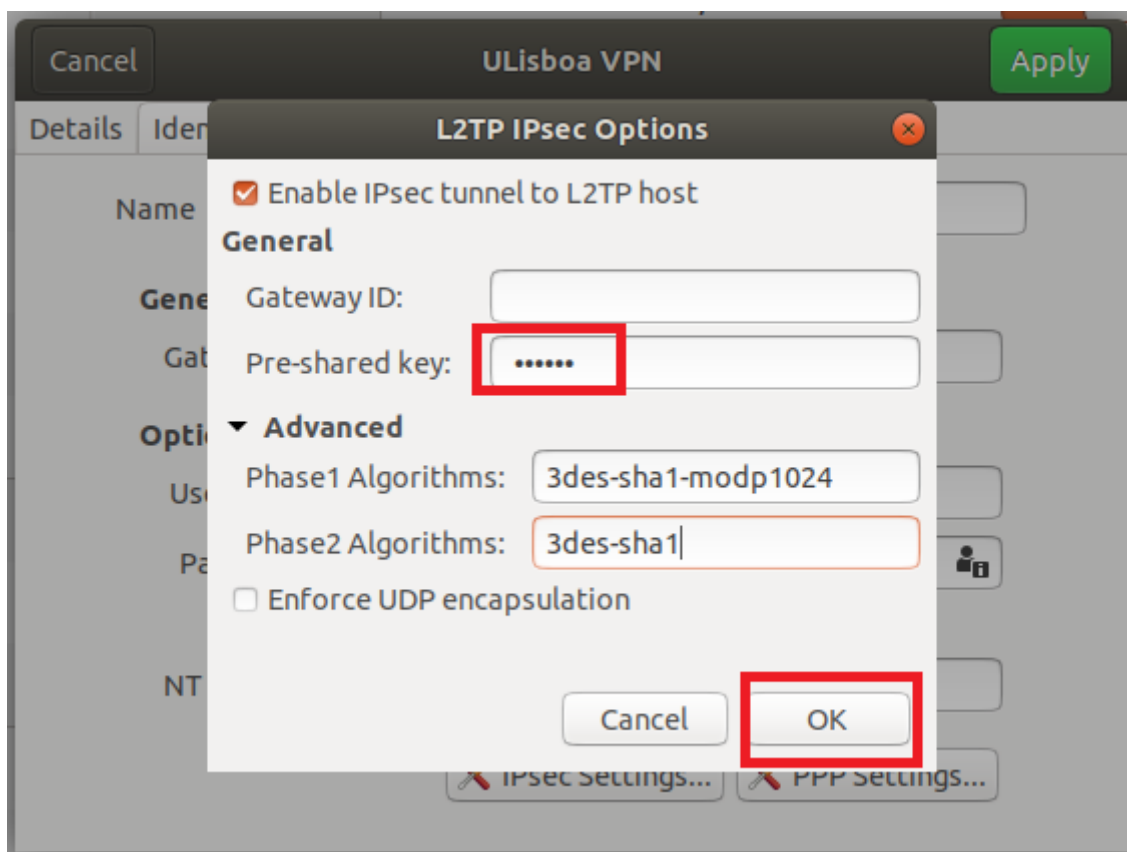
Cancel
ULisboa VPN
Apply
Details
Iden
Name
Gene
Gat
Optio
Us
Pa
NT
L2TP IPsec Options
Enable IPsec tunnel to L2TP host
General
Gateway ID:
Pre-shared key: ••••••
Advanced
Phase1 Algorithms: 3des-sha1-modp1024
Phase2 Algorithms: 3des-sha1
Enforce UDP encapsulation
Cancel
OK
IPsec Settings...
PPP Settings...